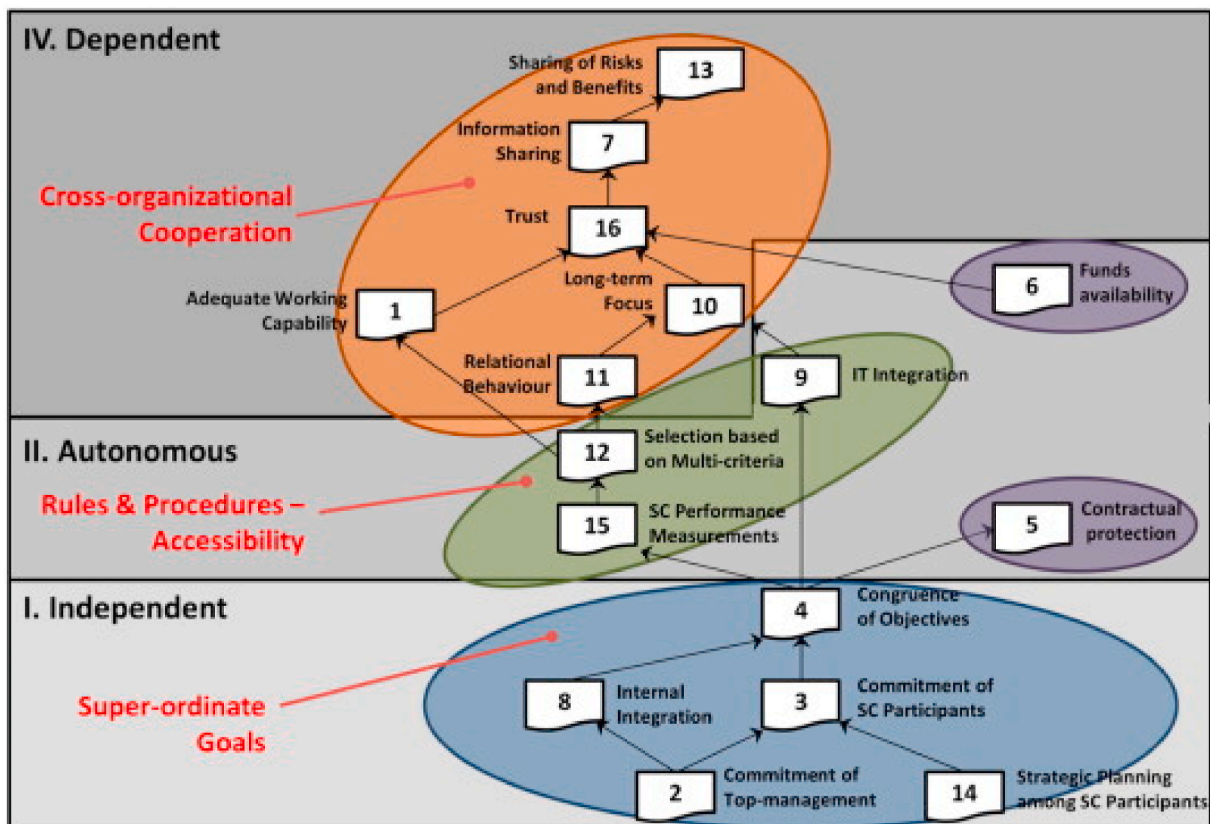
IV. Dependent

Sharing of Risks and Benefits 13

Information Sharing 7

Cross-organizational Cooperation

Trust 16

Long-term Focus 10

Adequate Working Capability 1

6 Funds availability

Relational Behaviour 11

9 IT Integration

II. Autonomous

12 Selection based on Multi-criteria

Rules & Procedures – Accessibility

15 SC Performance Measurements

5 Contractual protection

I. Independent

4 Congruence of Objectives

Super-ordinate Goals

8 Internal Integration

3 Commitment of SC Participants

2 Commitment of Top-management

14 Strategic Planning among SC Participants